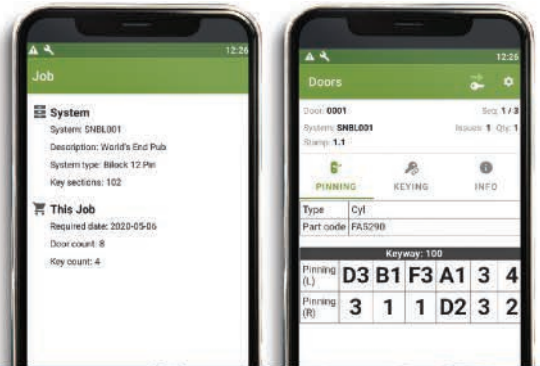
12:26
Job

System
System: SNBL001
Description: World's End Pub
System type: Bilock 12 Pin
Key sections: 102

This Job
Required date: 2020-05-06
Door count: 8
Key count: 4

12:26
Doors

Door: 0001
Seq: 1 / 3
System: SNBL001
Issues: 1
Qty: 1
Stamp: 1.1

PINNING
KEYING
INFO

| Type | Cyl |
|---|---|
| Part code | FA529B |

Keyway: 100

| Pinning (L) | D3 | B1 | F3 | A1 | 3 | 4 |
|---|---|---|---|---|---|---|
| Pinning (R) | 3 | 1 | 1 | D2 | 3 | 2 |